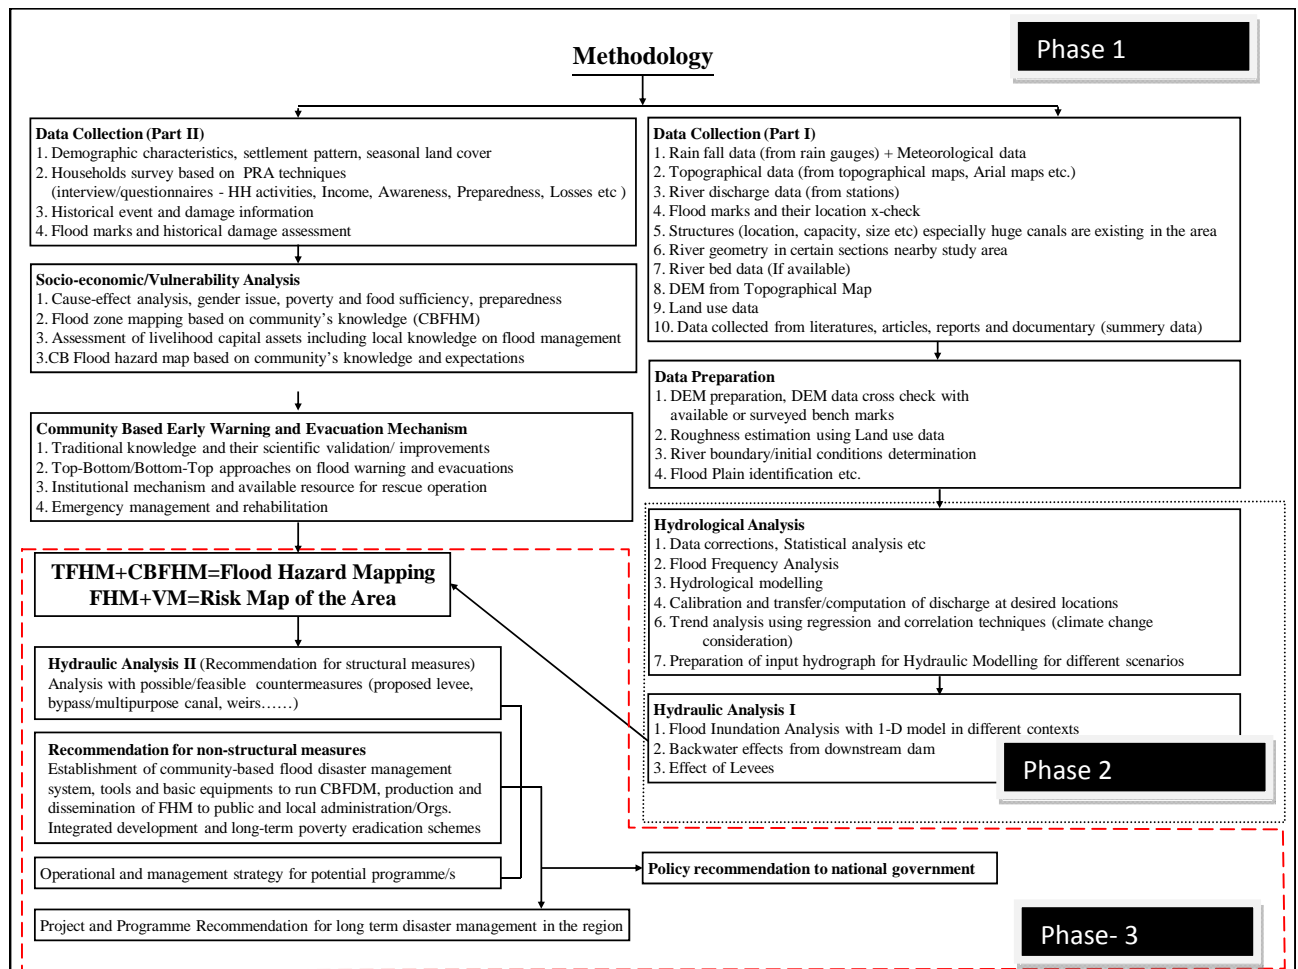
Methodology

Phase 1

Data Collection (Part II)
1. Demographic characteristics, settlement pattern, seasonal land cover
2. Households survey based on PRA techniques (interview/questionnaires - HH activities, Income, Awareness, Preparedness, Losses etc )
3. Historical event and damage information
4. Flood marks and historical damage assessment

Data Collection (Part I)
1. Rain fall data (from rain gauges) + Meteorological data
2. Topographical data (from topographical maps, Arial maps etc.)
3. River discharge data (from stations)
4. Flood marks and their location x-check
5. Structures (location, capacity, size etc) especially huge canals are existing in the area
6. River geometry in certain sections nearby study area
7. River bed data (If available)
8. DEM from Topographical Map
9. Land use data
10. Data collected from literatures, articles, reports and documentary (summery data)

Socio-economic/Vulnerability Analysis
1. Cause-effect analysis, gender issue, poverty and food sufficiency, preparedness
2. Flood zone mapping based on community's knowledge (CBFHM)
3. Assessment of livelihood capital assets including local knowledge on flood management
3.CB Flood hazard map based on community's knowledge and expectations

Data Preparation
1. DEM preparation, DEM data cross check with available or surveyed bench marks
2. Roughness estimation using Land use data
3. River boundary/initial conditions determination
4. Flood Plain identification etc.

Community Based Early Warning and Evacuation Mechanism
1. Traditional knowledge and their scientific validation/ improvements
2. Top-Bottom/Bottom-Top approaches on flood warning and evacuations
3. Institutional mechanism and available resource for rescue operation
4. Emergency management and rehabilitation

Hydrological Analysis
1. Data corrections, Statistical analysis etc
2. Flood Frequency Analysis
3. Hydrological modelling
4. Calibration and transfer/computation of discharge at desired locations
6. Trend analysis using regression and correlation techniques (climate change consideration)
7. Preparation of input hydrograph for Hydraulic Modelling for different scenarios

TFHM+CBFHM=Flood Hazard Mapping
FHM+VM=Risk Map of the Area

Hydraulic Analysis II (Recommendation for structural measures)
Analysis with possible/feasible countermeasures (proposed levee, bypass/multipurpose canal, weirs……)

Hydraulic Analysis I
1. Flood Inundation Analysis with 1-D model in different contexts
2. Backwater effects from downstream dam
3. Effect of Levees

Phase 2

Recommendation for non-structural measures
Establishment of community-based flood disaster management system, tools and basic equipments to run CBFDM, production and dissemination of FHM to public and local administration/Orgs.
Integrated development and long-term poverty eradication schemes

Operational and management strategy for potential programme/s

Policy recommendation to national government

Project and Programme Recommendation for long term disaster management in the region

Phase- 3